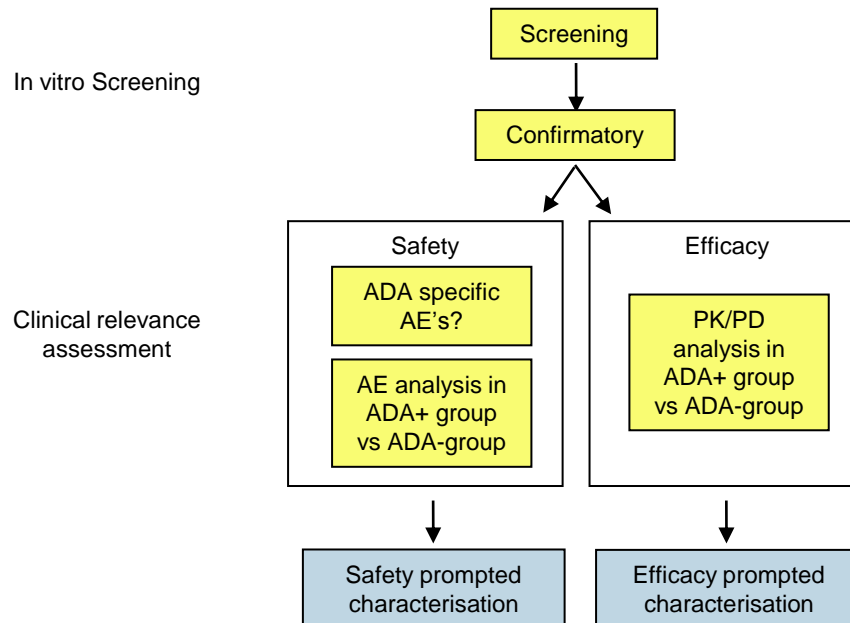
In vitro Screening

Screening

Confirmatory

Clinical relevance assessment

Safety

ADA specific AE's?

AE analysis in ADA+ group vs ADA-group

Efficacy

PK/PD analysis in ADA+ group vs ADA-group

Safety prompted characterisation

Efficacy prompted characterisation